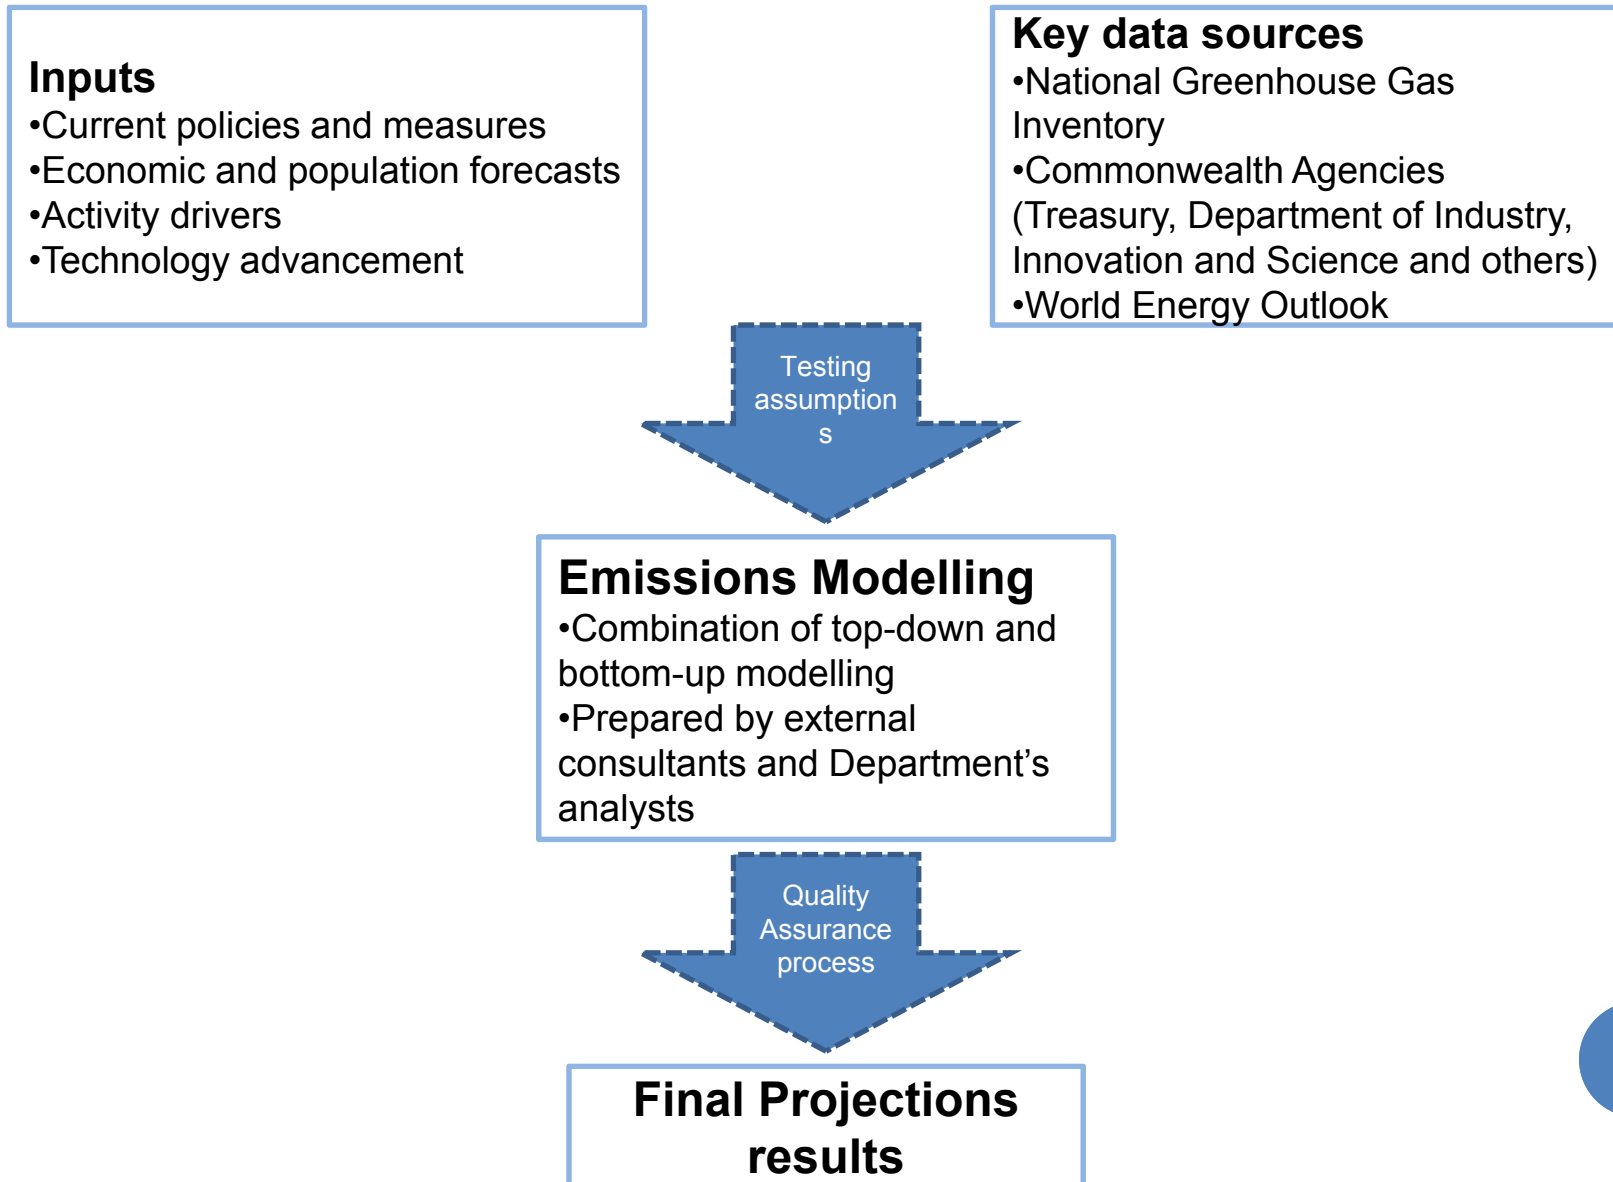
**Inputs**
•Current policies and measures
•Economic and population forecasts
•Activity drivers
•Technology advancement

**Key data sources**
•National Greenhouse Gas Inventory
•Commonwealth Agencies (Treasury, Department of Industry, Innovation and Science and others)
•World Energy Outlook

Testing assumption s

**Emissions Modelling**
•Combination of top-down and bottom-up modelling
•Prepared by external consultants and Department’s analysts

Quality Assurance process

**Final Projections results**